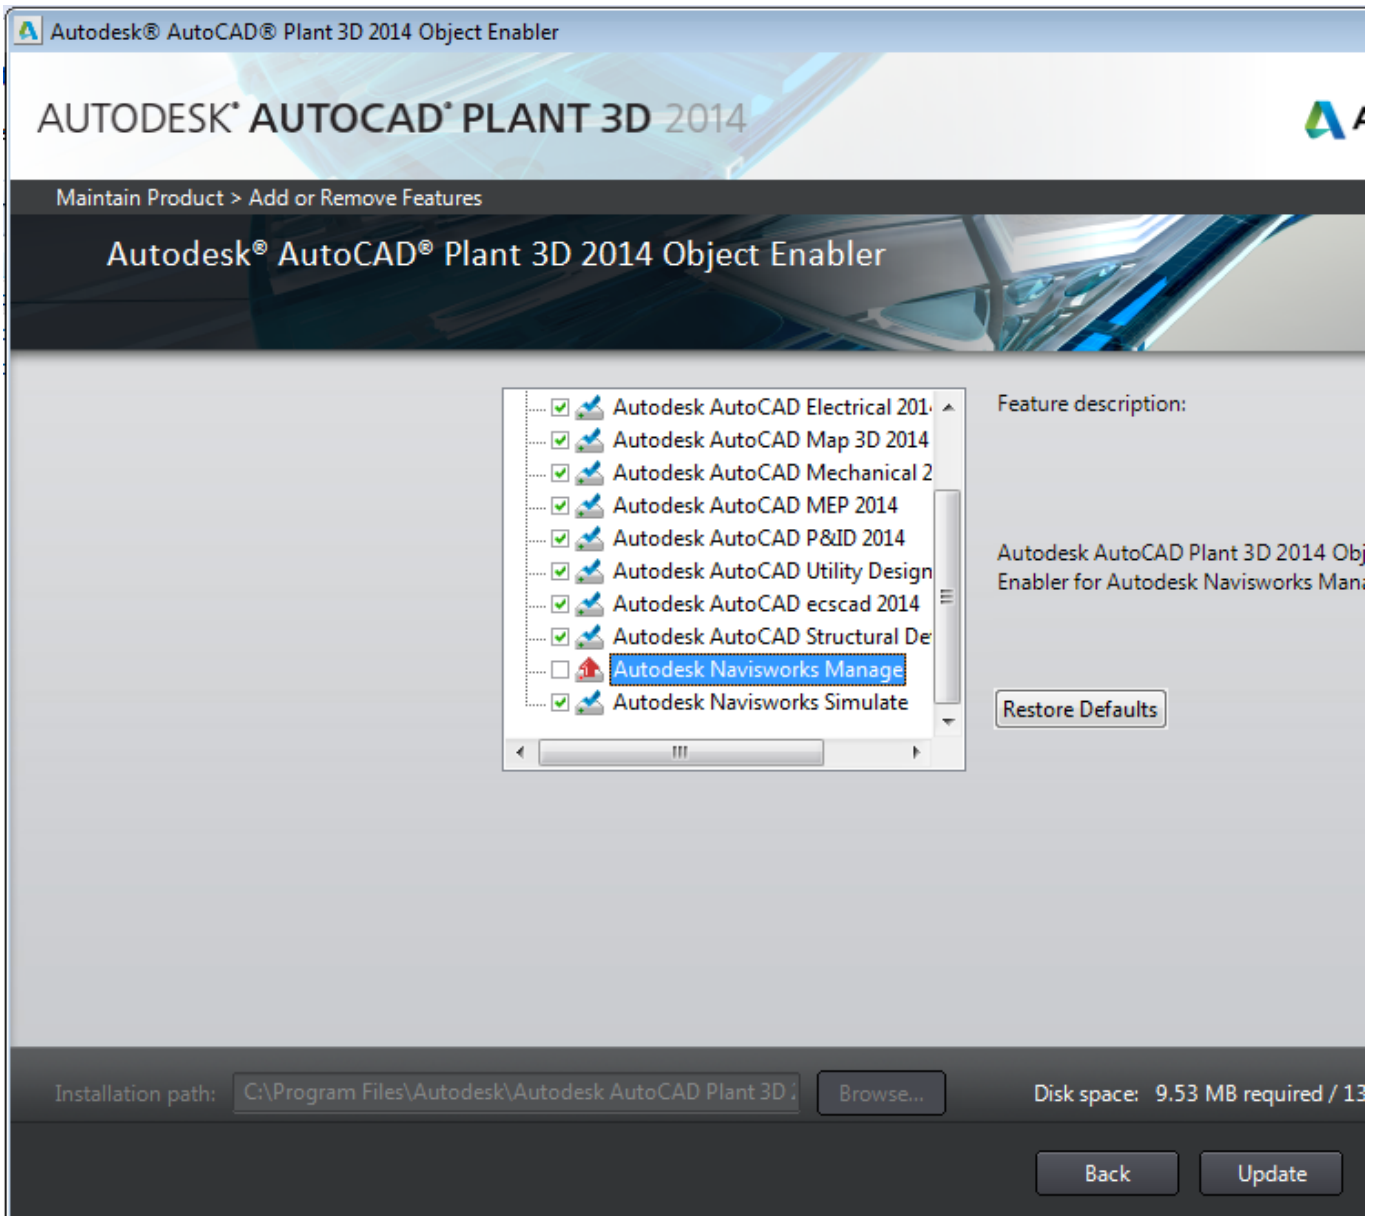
Autodesk® AutoCAD® Plant 3D 2014 Object Enabler

AUTODESK® AUTOCAD® PLANT 3D 2014

Maintain Product > Add or Remove Features

Autodesk® AutoCAD® Plant 3D 2014 Object Enabler

Autodesk AutoCAD Electrical 201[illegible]
Autodesk AutoCAD Map 3D 2014
Autodesk AutoCAD Mechanical 2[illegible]
Autodesk AutoCAD MEP 2014
Autodesk AutoCAD P&ID 2014
Autodesk AutoCAD Utility Design
Autodesk AutoCAD ecscad 2014
Autodesk AutoCAD Structural De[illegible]
Autodesk Navisworks Manage
Autodesk Navisworks Simulate

Feature description:

Autodesk AutoCAD Plant 3D 2014 Obj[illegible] Enabler for Autodesk Navisworks Mana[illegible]

Restore Defaults

Installation path: C:\Program Files\Autodesk\Autodesk AutoCAD Plant 3D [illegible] Browse...

Disk space: 9.53 MB required / 13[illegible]

Back Update